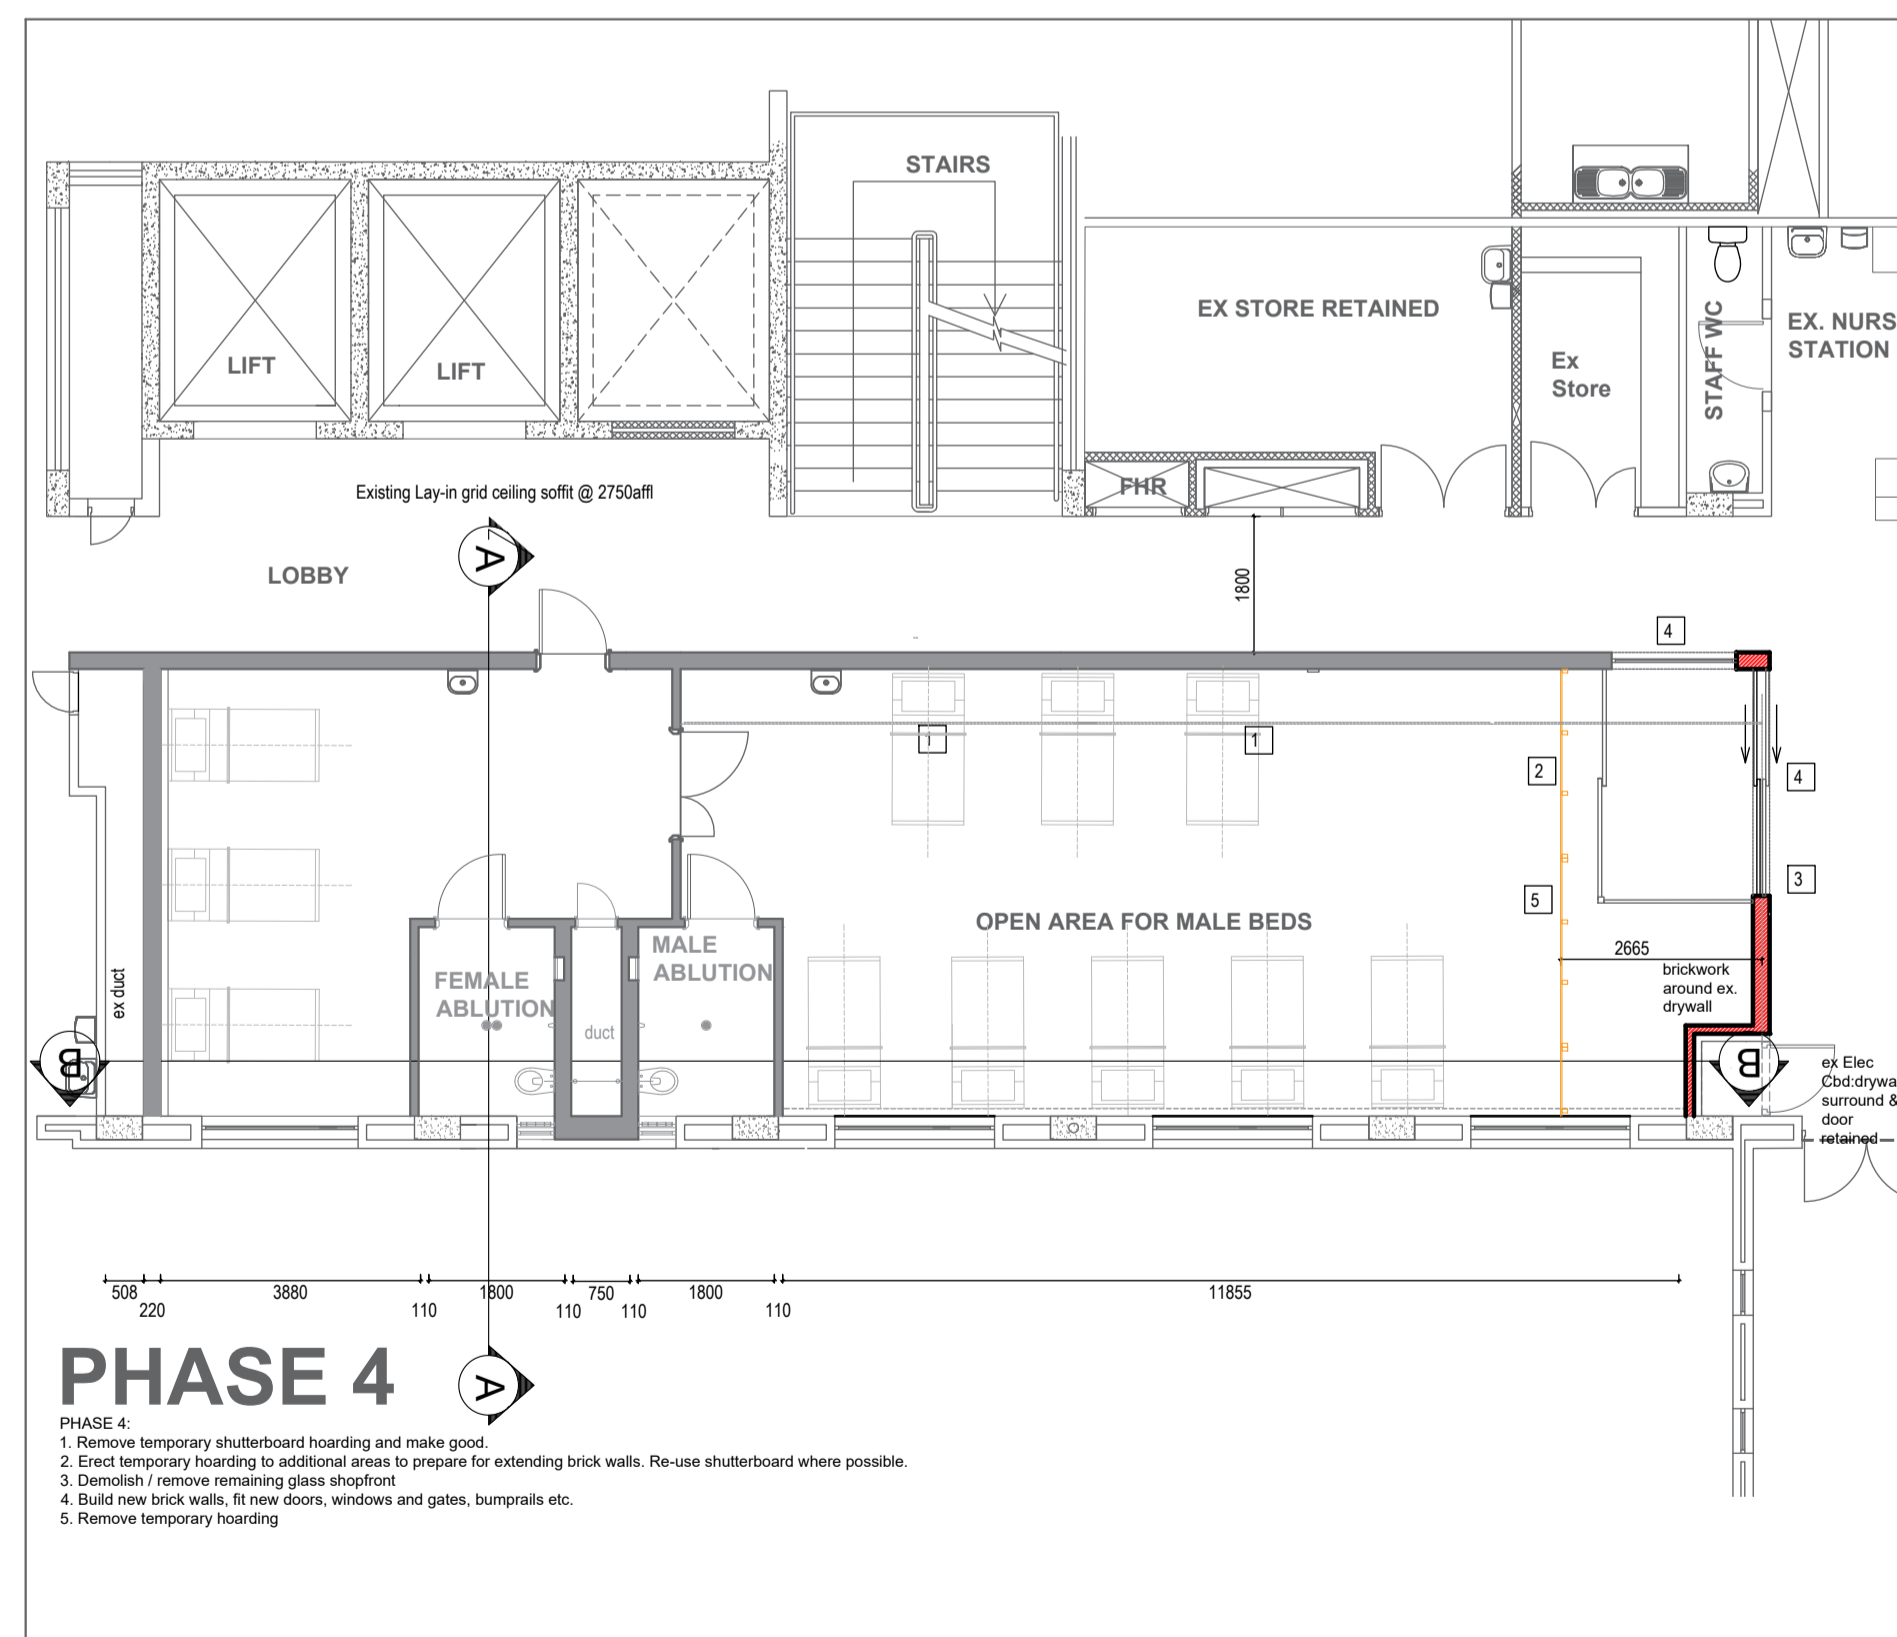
STAIRS

LIFT

LIFT

EX STORE RETAINED

Ex Store

STAFF WC

EX. NURS STATION

FHR

Existing Lay-in grid ceiling soffit @ 2750affl

A

LOBBY

1800

4

1

1

2

4

3

5

OPEN AREA FOR MALE BEDS

2665

brickwork around ex. drywall

FEMALE ABLUTION

duct

MALE ABLUTION

ex duct

B

B

ex Elec Cbd:drywa surround & door retained

508 220 3880 110 1800 110 750 110 1800 110 11855

PHASE 4

A

PHASE 4:
1. Remove temporary shutterboard hoarding and make good.
2. Erect temporary hoarding to additional areas to prepare for extending brick walls. Re-use shutterboard where possible.
3. Demolish / remove remaining glass shopfront
4. Build new brick walls, fit new doors, windows and gates, bumprails etc.
5. Remove temporary hoarding